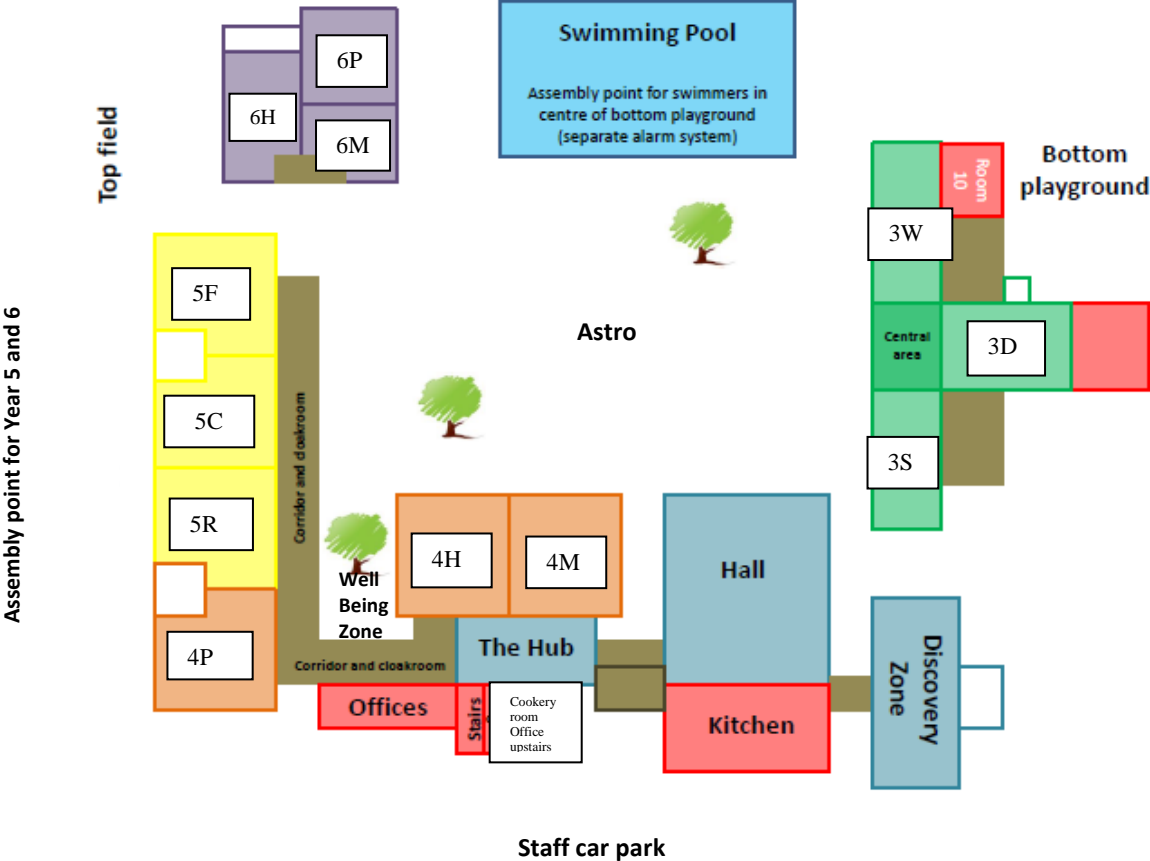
Top field

Assembly point for Year 5 and 6

6P

6H

6M

Swimming Pool

Assembly point for swimmers in centre of bottom playground (separate alarm system)

Room 10

Bottom playground

3W

Astro

Central area

3D

3S

5F

5C

5R

4P

Corridor and cloakroom

Well Being Zone

4H

4M

The Hub

Hall

Discovery Zone

Corridor and cloakroom

Offices

Stairs

Cookery room Office upstairs

Kitchen

Staff car park